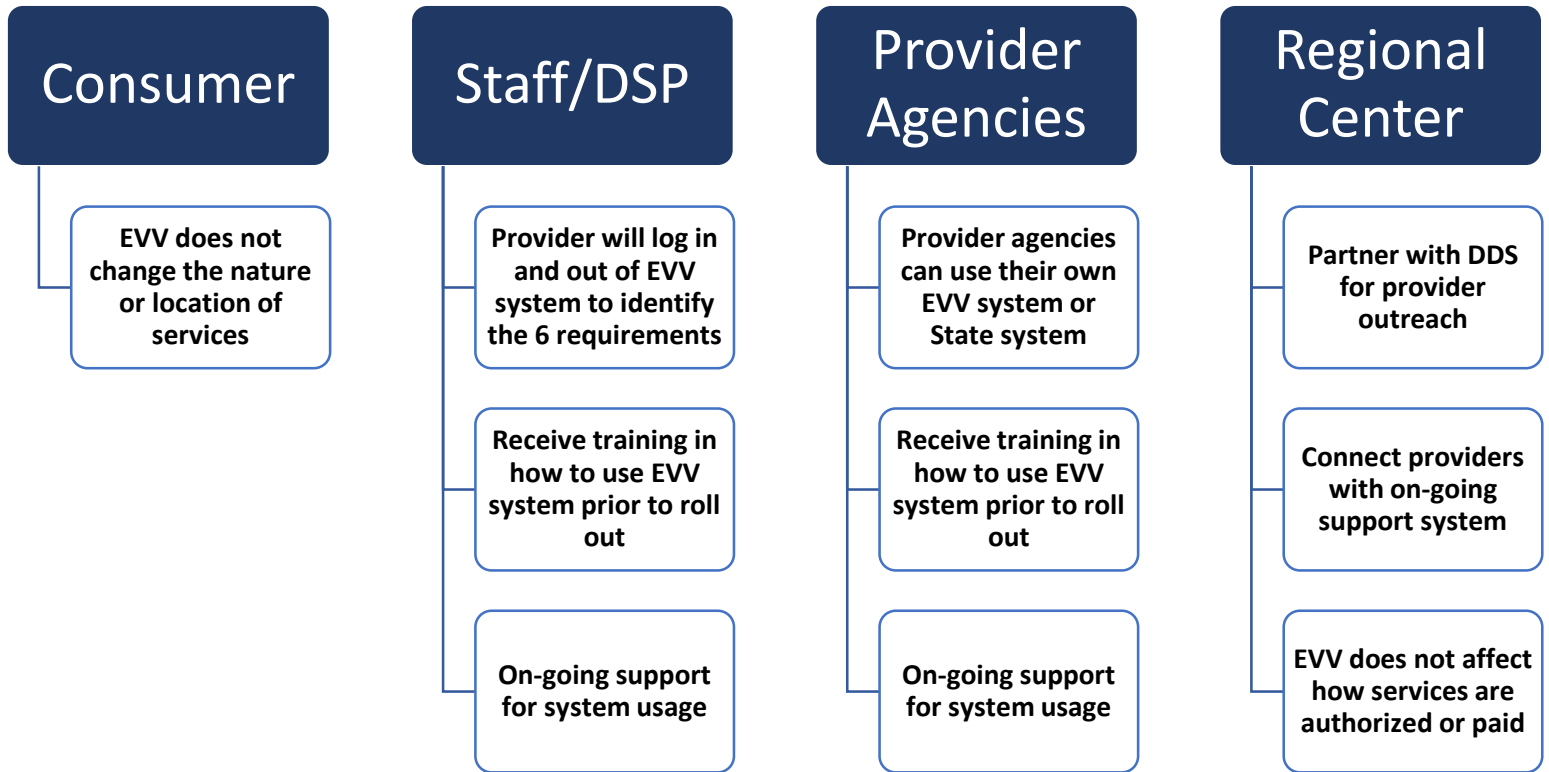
Consumer

EVV does not change the nature or location of services

Staff/DSP

Provider will log in and out of EVV system to identify the 6 requirements

Receive training in how to use EVV system prior to roll out

On-going support for system usage

Provider Agencies

Provider agencies can use their own EVV system or State system

Receive training in how to use EVV system prior to roll out

On-going support for system usage

Regional Center

Partner with DDS for provider outreach

Connect providers with on-going support system

EVV does not affect how services are authorized or paid